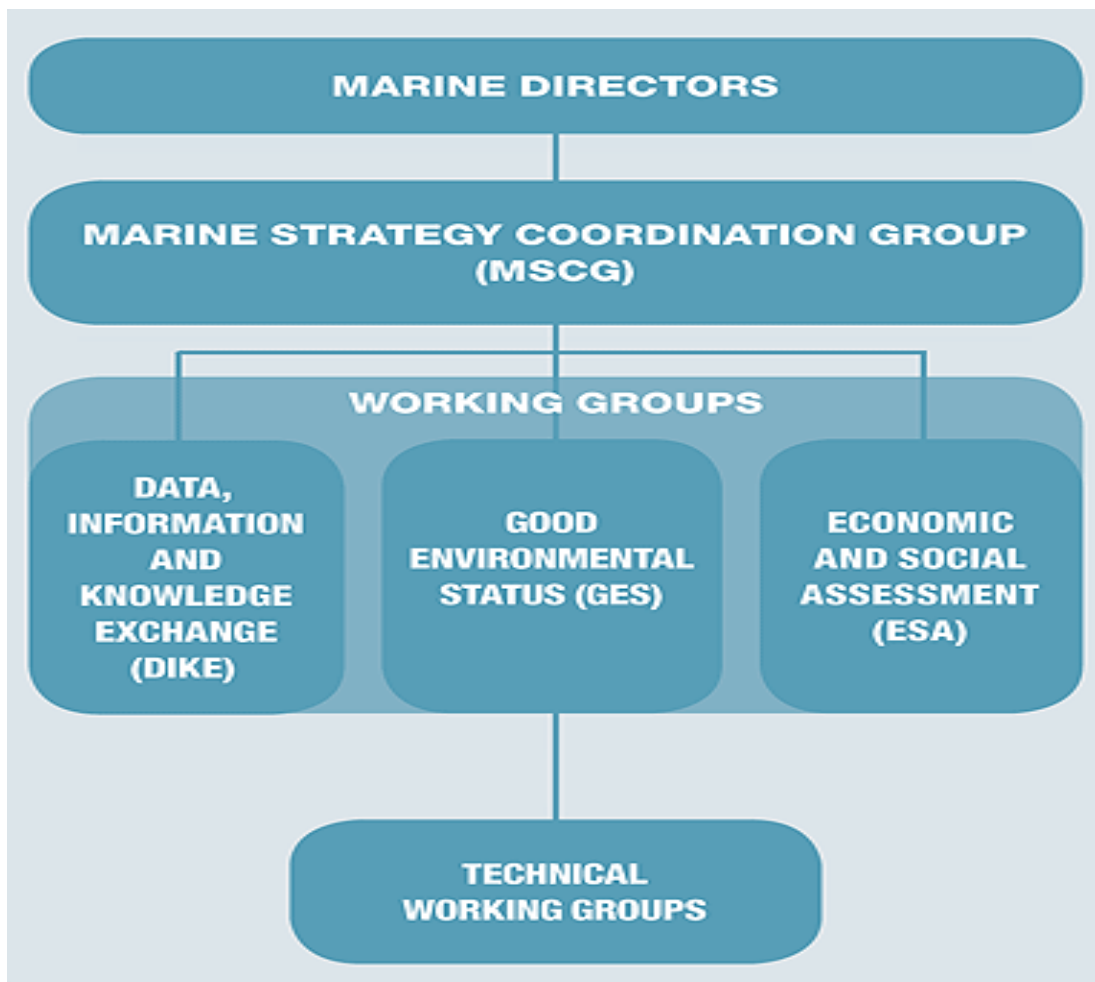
MARINE DIRECTORS

MARINE STRATEGY COORDINATION GROUP (MSCG)

WORKING GROUPS

DATA, INFORMATION AND KNOWLEDGE EXCHANGE (DIKE)

GOOD ENVIRONMENTAL STATUS (GES)

ECONOMIC AND SOCIAL ASSESSMENT (ESA)

TECHNICAL WORKING GROUPS